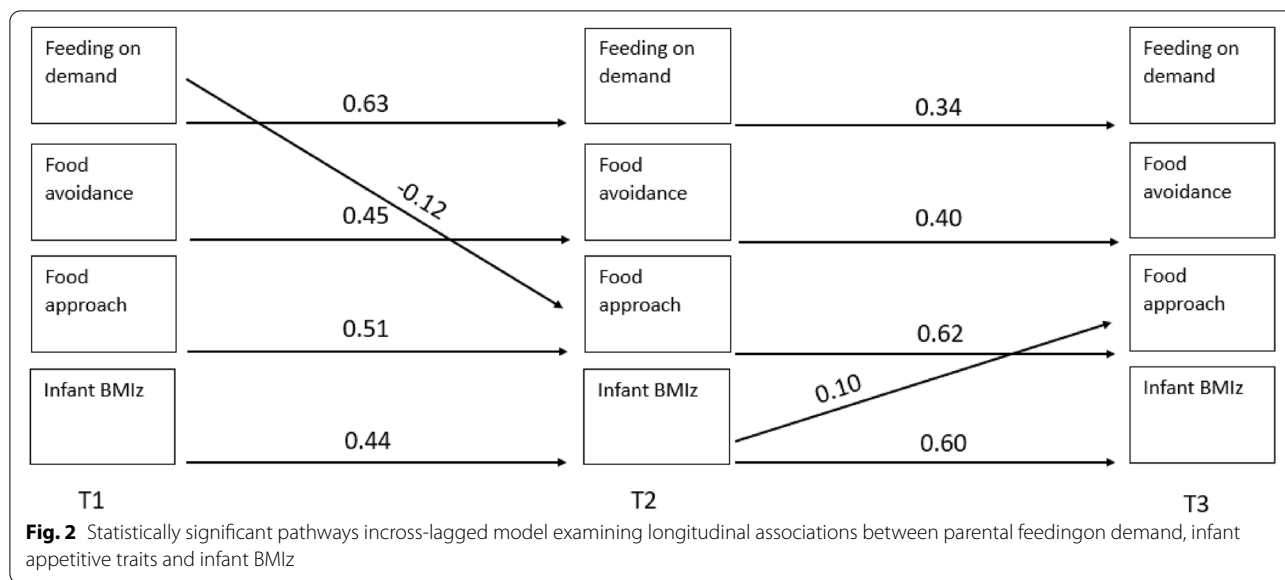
Feeding on demand

Food avoidance

Food approach

Infant BMIz

T1

0.63

-0.12

0.45

0.51

0.44

Feeding on demand

Food avoidance

Food approach

Infant BMIz

T2

0.34

0.40

0.62

0.10

0.60

Feeding on demand

Food avoidance

Food approach

Infant BMIz

T3

**Fig. 2** Statistically significant pathways incross-lagged model examining longitudinal associations between parental feedingon demand, infant appetitive traits and infant BMIz